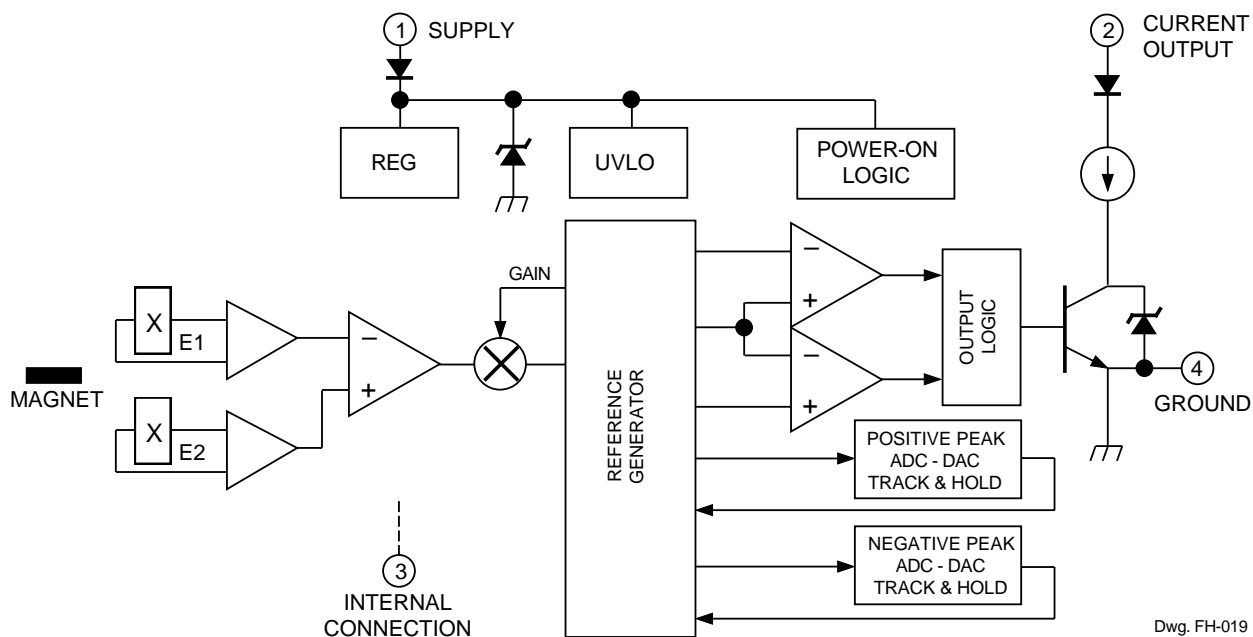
1 SUPPLY

2 CURRENT OUTPUT

REG

UVLO

POWER-ON LOGIC

GAIN

X E1

X E2

MAGNET

–
+

REFERENCE GENERATOR

–
+

–
+

OUTPUT LOGIC

4 GROUND

POSITIVE PEAK ADC - DAC TRACK & HOLD

NEGATIVE PEAK ADC - DAC TRACK & HOLD

3 INTERNAL CONNECTION

Dwg. FH-019